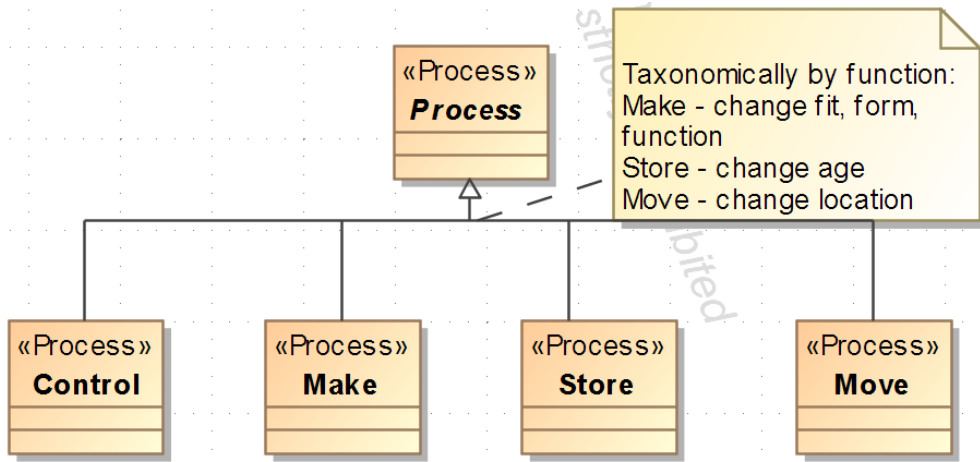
«Process»
Process

Taxonomically by function:
Make - change fit, form, function
Store - change age
Move - change location

«Process»
Control

«Process»
Make

«Process»
Store

«Process»
Move

stric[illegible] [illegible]ibited